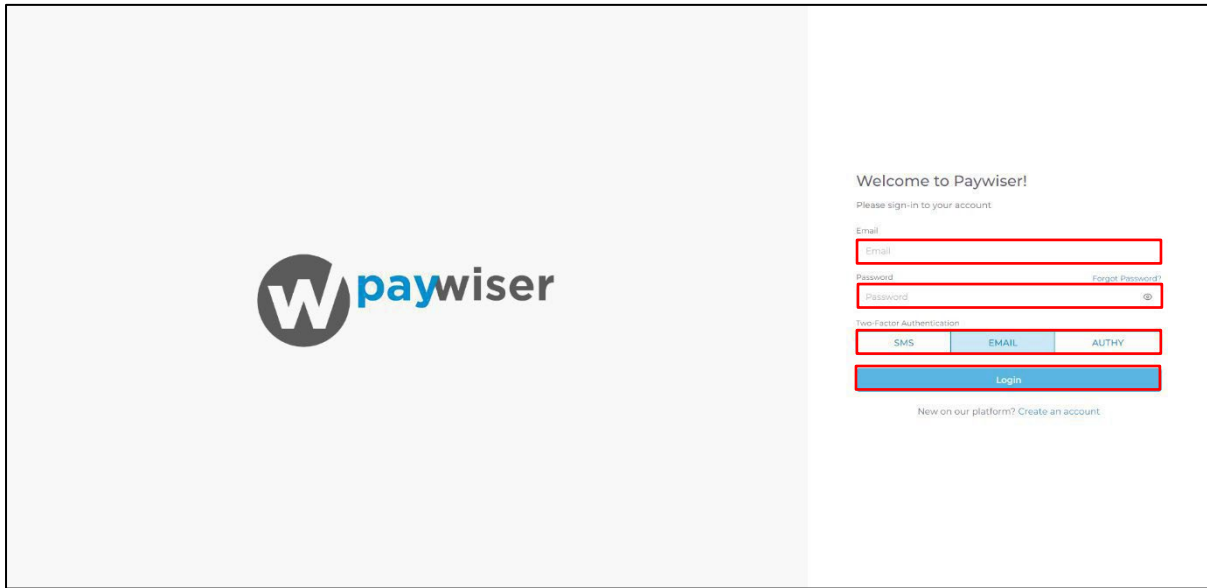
W paywiser

Welcome to Paywiser!

Please sign-in to your account

Email

Email

Password

Forgot Password?

Password

Two-Factor Authentication

| SMS | EMAIL | AUTHY |
|---|---|---|

Login

New on our platform? Create an account